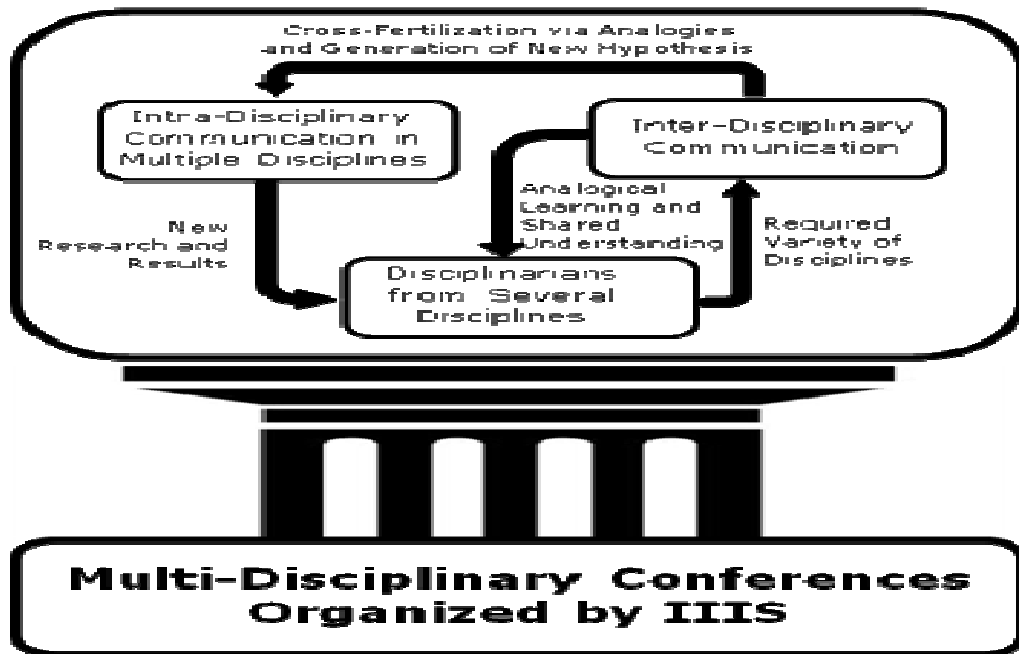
Cross-Fertilization via Analogies and Generation of New Hypothesis

Intra-Disciplinary Communication in Multiple Disciplines

Inter-Disciplinary Communication

Analogical Learning and Shared Understanding

New Research and Results

Required Variety of Disciplines

Disciplinarians from Several Disciplines

Multi-Disciplinary Conferences Organized by IIIS